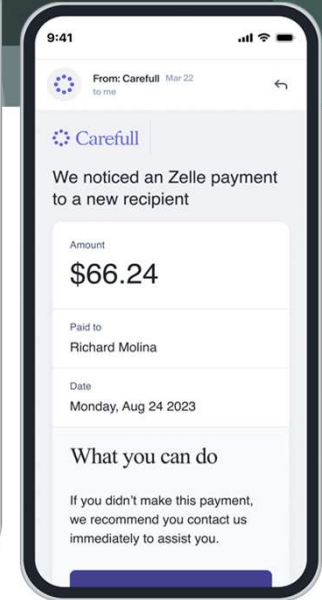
9:41

From: Carefull Mar 22
to me

Carefull

We noticed an Zelle payment to a new recipient

Amount
$66.24

Paid to
Richard Molina

Date
Monday, Aug 24 2023

What you can do

If you didn't make this payment, we recommend you contact us immediately to assist you.